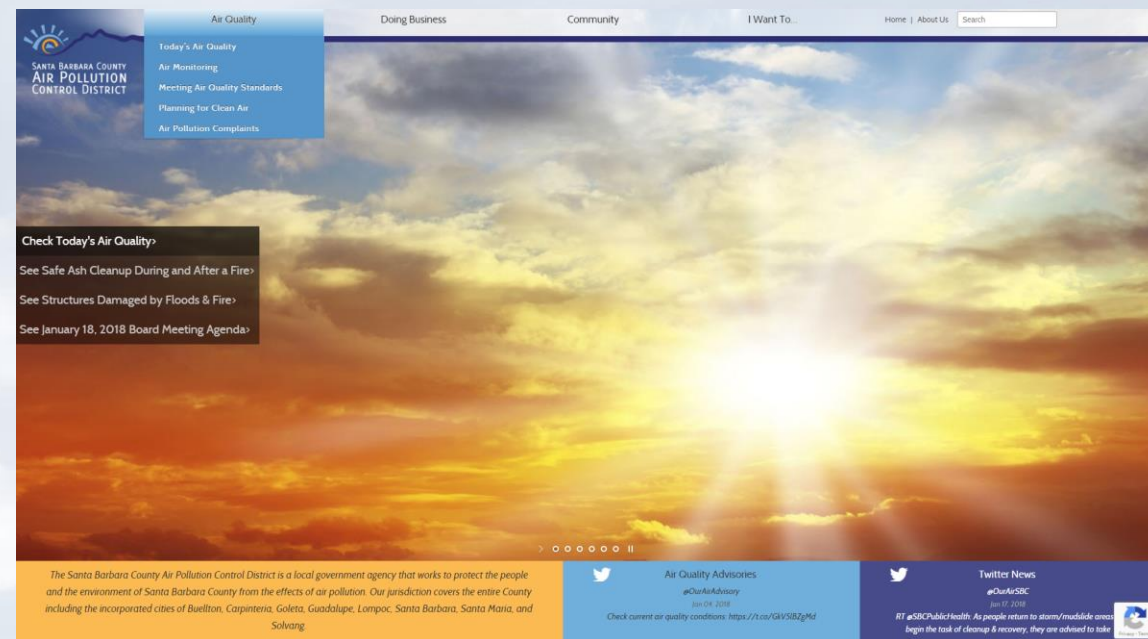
Santa Barbara County
Air Pollution
Control District

Air Quality
Today's Air Quality
Air Monitoring
Meeting Air Quality Standards
Planning for Clean Air
Air Pollution Complaints

Doing Business

Community

I Want To...

Home | About Us
Search

Check Today's Air Quality›
See Safe Ash Cleanup During and After a Fire›
See Structures Damaged by Floods & Fire›
See January 18, 2018 Board Meeting Agenda›

The Santa Barbara County Air Pollution Control District is a local government agency that works to protect the people and the environment of Santa Barbara County from the effects of air pollution. Our jurisdiction covers the entire County including the incorporated cities of Buellton, Carpinteria, Goleta, Guadalupe, Lompoc, Santa Barbara, Santa Maria, and Solvang.

Air Quality Advisories
@OurAirAdvisory
Jan 04, 2018
Check current air quality conditions: https://t.co/GkV5lBZgMd

Twitter News
@OurAirSBC
Jan 17, 2018
RT @SBCPublicHealth: As people return to storm/mudslide areas begin the task of cleanup & recovery, they are advised to take